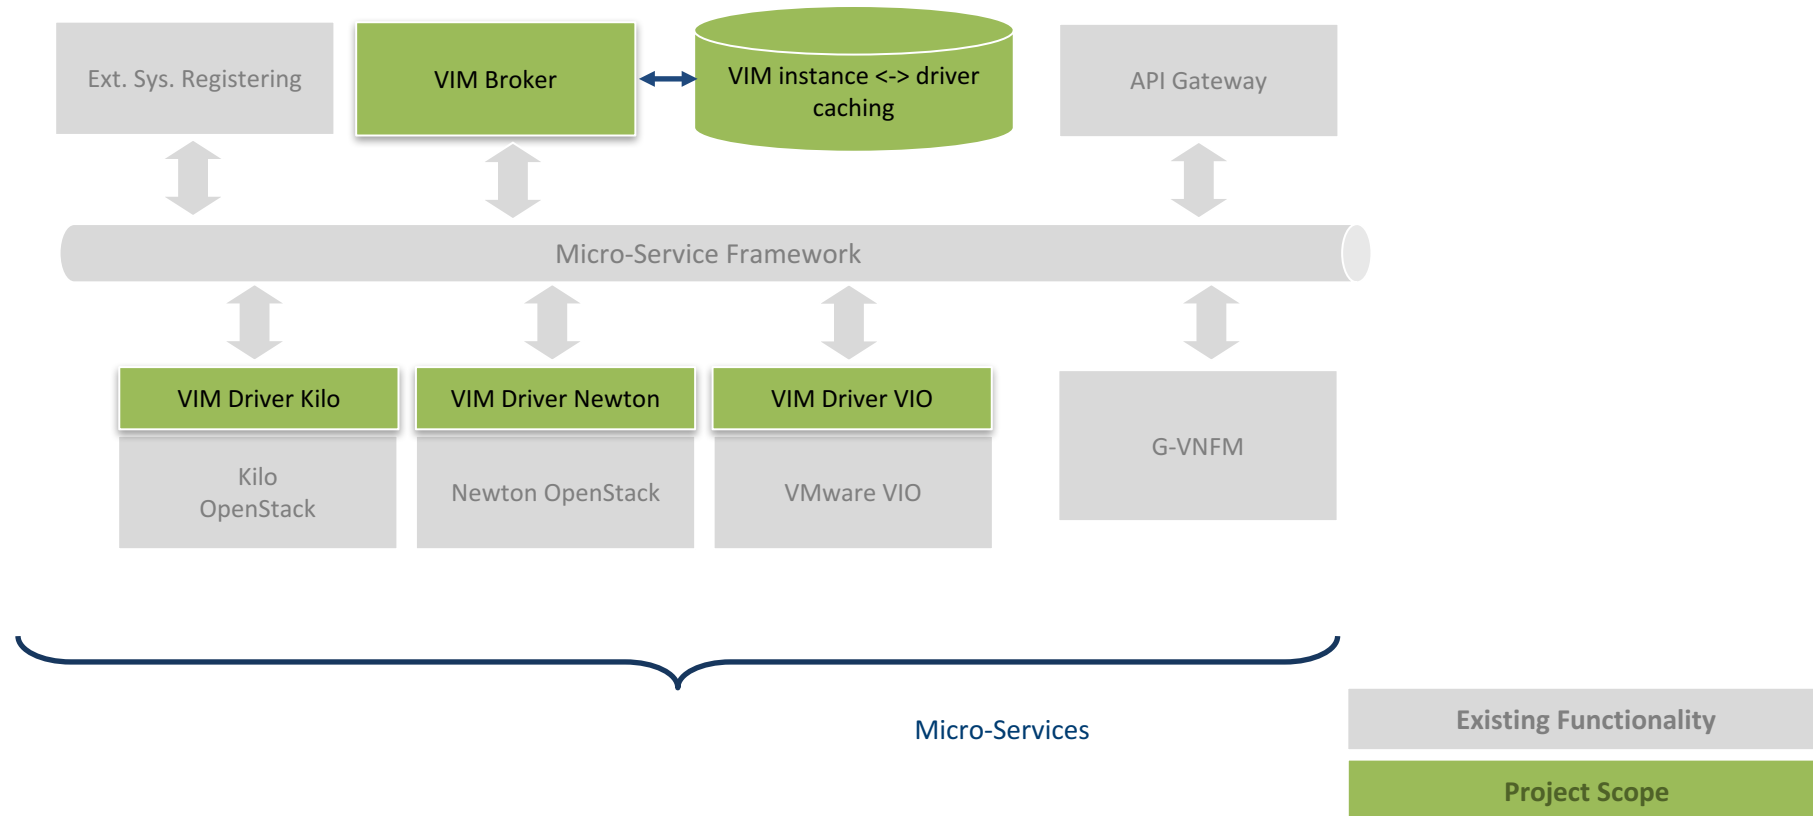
Ext. Sys. Registering

VIM Broker

VIM instance <-> driver caching

API Gateway

Micro-Service Framework

VIM Driver Kilo

Kilo OpenStack

VIM Driver Newton

Newton OpenStack

VIM Driver VIO

VMware VIO

G-VNFM

Micro-Services

Existing Functionality

Project Scope